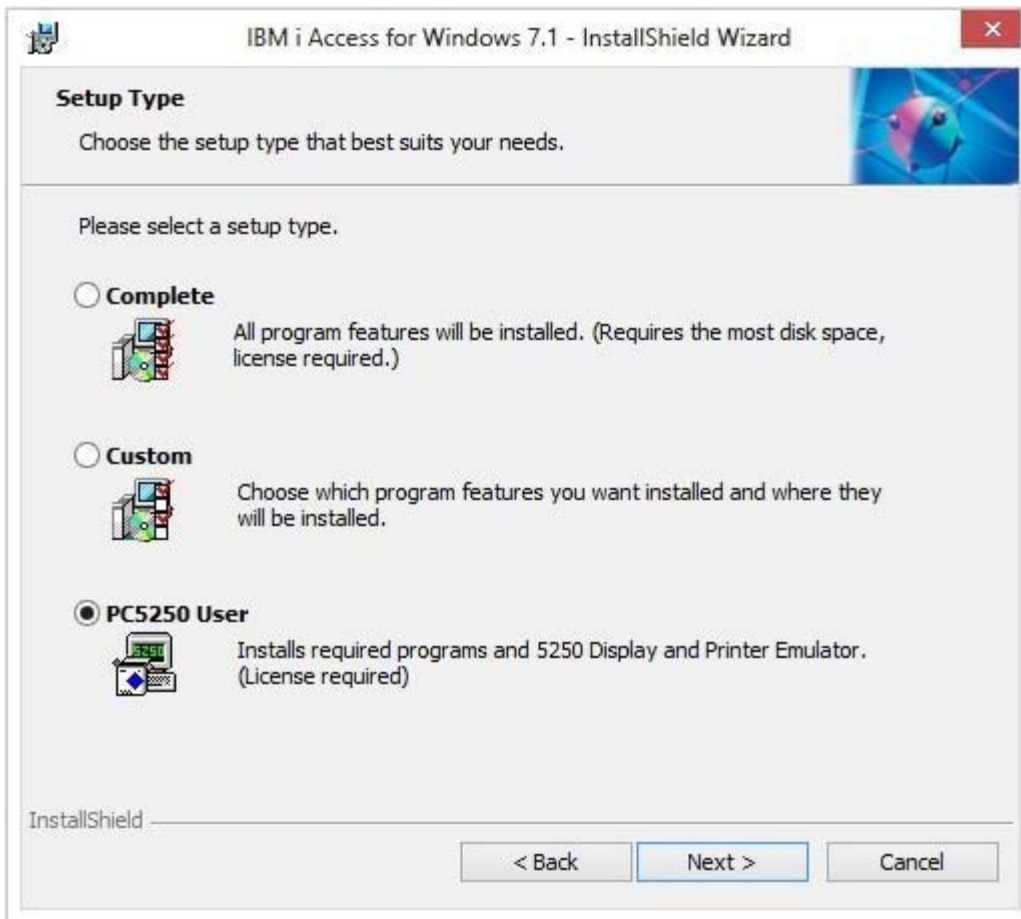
IBM i Access for Windows 7.1 - InstallShield Wizard

Setup Type

Choose the setup type that best suits your needs.

Please select a setup type.

Complete

All program features will be installed. (Requires the most disk space, license required.)

Custom

Choose which program features you want installed and where they will be installed.

PC5250 User

5250

Installs required programs and 5250 Display and Printer Emulator. (License required)

InstallShield

< Back

Next >

Cancel